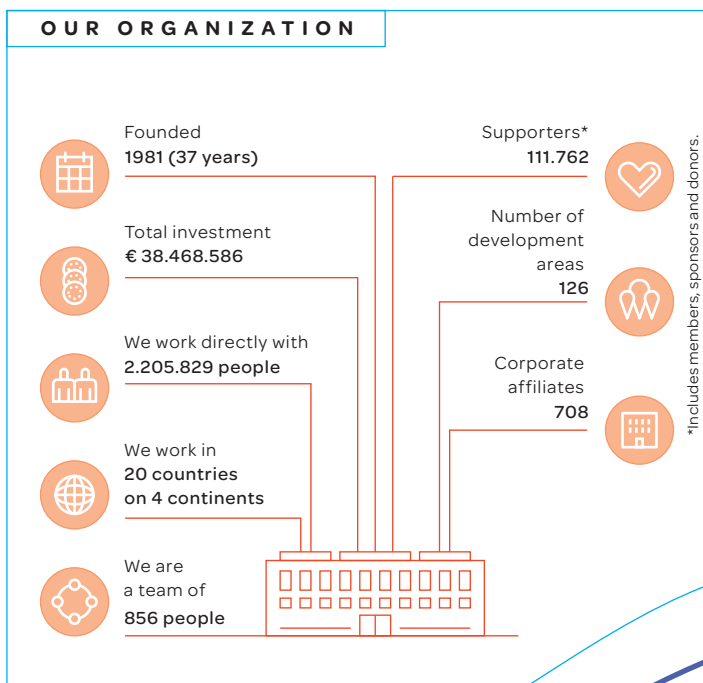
OUR ORGANIZATION

Founded
1981 (37 years)

Total investment
€ 38.468.586

We work directly with
2.205.829 people

We work in
20 countries
on 4 continents

We are
a team of
856 people

Supporters*
111.762

Number of
development
areas
126

Corporate
affiliates
708

*Includes members, sponsors and donors.